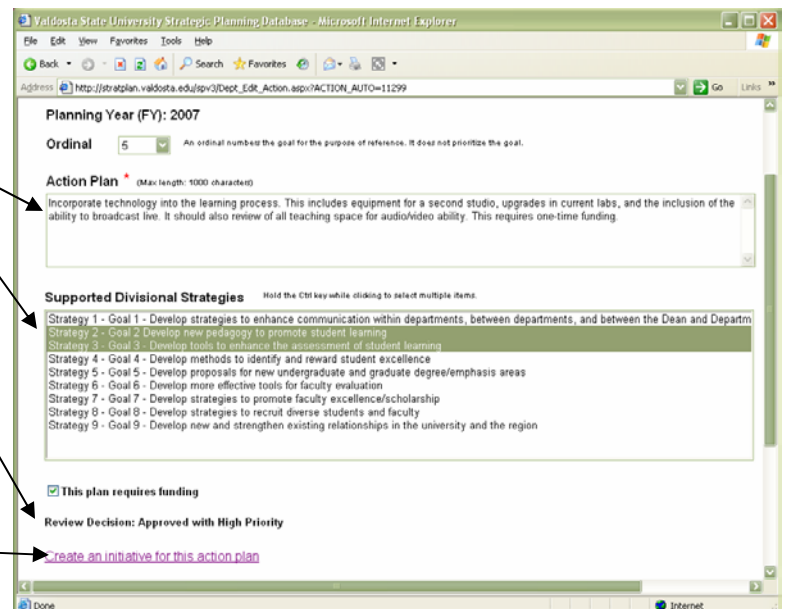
Valdosta State University Strategic Planning Database - Microsoft Internet Explorer

File Edit View Favorites Tools Help

Back Search Favorites

Address http://stratplan.valdosta.edu/spv3/Dept_Edit_Action.aspx?ACTION_AUTO=11299 Go Links

Planning Year (FY): 2007

Ordinal 5 An ordinal numbers the goal for the purpose of reference. It does not prioritize the goal.

Action Plan * (Max length: 1000 characters)

Incorporate technology into the learning process. This includes equipment for a second studio, upgrades in current labs, and the inclusion of the ability to broadcast live. It should also review of all teaching space for audio/video ability. This requires one-time funding.

Supported Divisional Strategies Hold the Ctrl key while clicking to select multiple items.

Strategy 1 - Goal 1 - Develop strategies to enhance communication within departments, between departments, and between the Dean and Departm
Strategy 2 - Goal 2 Develop new pedagogy to promote student learning
Strategy 3 - Goal 3 - Develop tools to enhance the assessment of student learning
Strategy 4 - Goal 4 - Develop methods to identify and reward student excellence
Strategy 5 - Goal 5 - Develop proposals for new undergraduate and graduate degree/emphasis areas
Strategy 6 - Goal 6 - Develop more effective tools for faculty evaluation
Strategy 7 - Goal 7 - Develop strategies to promote faculty excellence/scholarship
Strategy 8 - Goal 8 - Develop strategies to recruit diverse students and faculty
Strategy 9 - Goal 9 - Develop new and strengthen existing relationships in the university and the region

This plan requires funding

Review Decision: Approved with High Priority

Create an initiative for this action plan

Done Internet